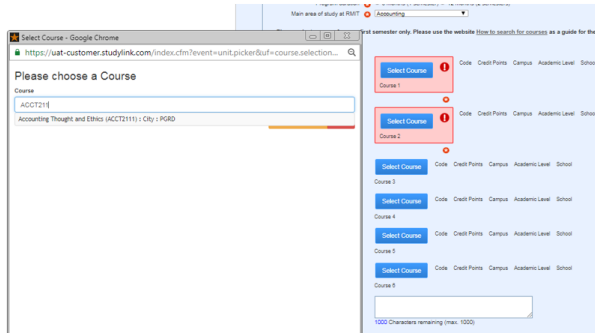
Select Course - Google Chrome

https://uat-customer.studylink.com/index.cfm?event=unit.picker&uf=course.selection...

Please choose a Course

Course

ACCT211

Accounting Thought and Ethics (ACCT2111) : City : PGRD

Main area of study at RMIT

Accounting

rst semester only. Please use the website How to search for courses as a guide for the

Select Course

Code Credit Points Campus Academic Level Schoo

Course 1

Select Course

Code Credit Points Campus Academic Level Schoo

Course 2

Select Course

Code Credit Points Campus Academic Level School

Course 3

Select Course

Code Credit Points Campus Academic Level School

Course 4

Select Course

Code Credit Points Campus Academic Level School

Course 5

Select Course

Code Credit Points Campus Academic Level School

Course 6

1000 Characters remaining (max. 1000)